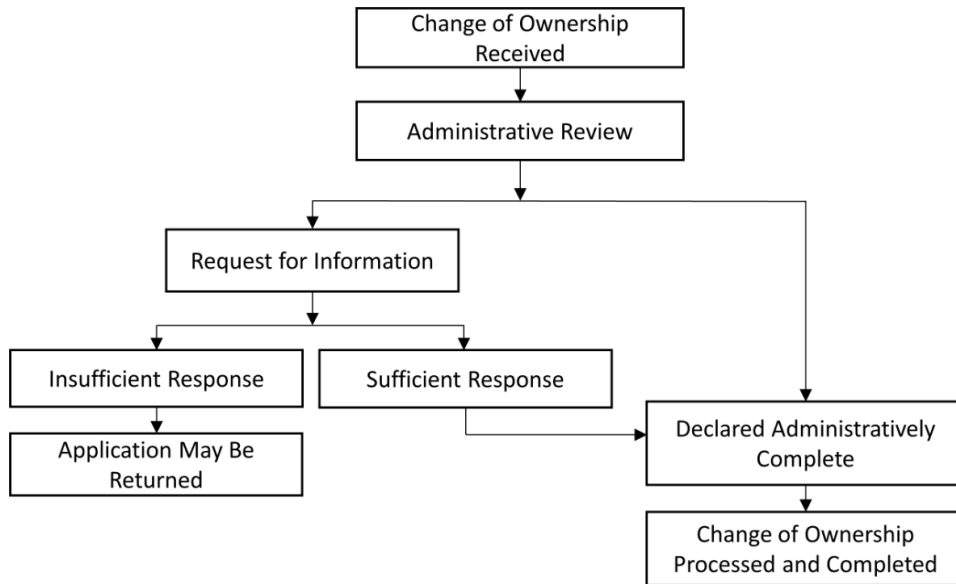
Change of Ownership Received

Administrative Review

Request for Information

Insufficient Response

Sufficient Response

Application May Be Returned

Declared Administratively Complete

Change of Ownership Processed and Completed